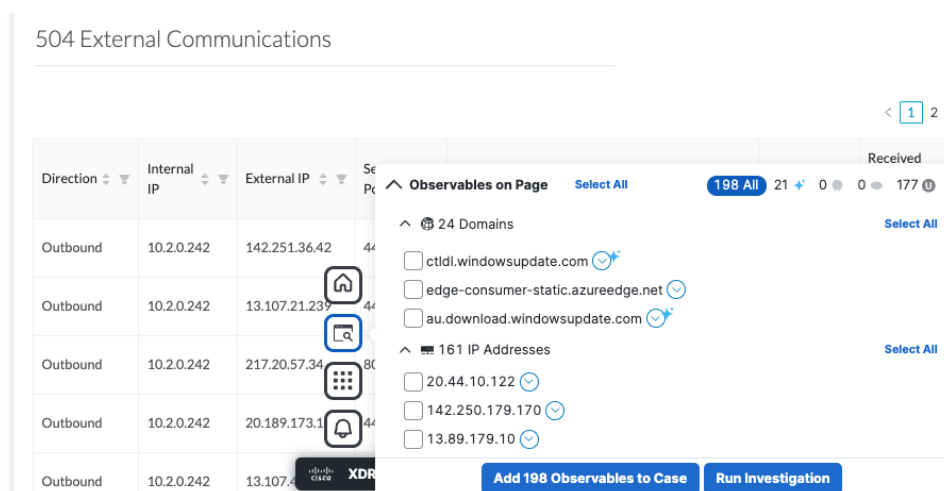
504 External Communications

< 1 2

| Direction | Internal IP | External IP | Se Po |
|---|---|---|---|
| Outbound | 10.2.0.242 | 142.251.36.42 | 44 |
| Outbound | 10.2.0.242 | 13.107.21.239 | 44 |
| Outbound | 10.2.0.242 | 217.20.57.34 | 80 |
| Outbound | 10.2.0.242 | 20.189.173.1 | 44 |
| Outbound | 10.2.0.242 | 13.107.4 | |

Received

cisco XDR

Observables on Page Select All 198 All 21 0 0 177

24 Domains Select All

ctldl.windowsupdate.com

edge-consumer-static.azureedge.net

au.download.windowsupdate.com

161 IP Addresses Select All

20.44.10.122

142.250.179.170

13.89.179.10

Add 198 Observables to Case Run Investigation